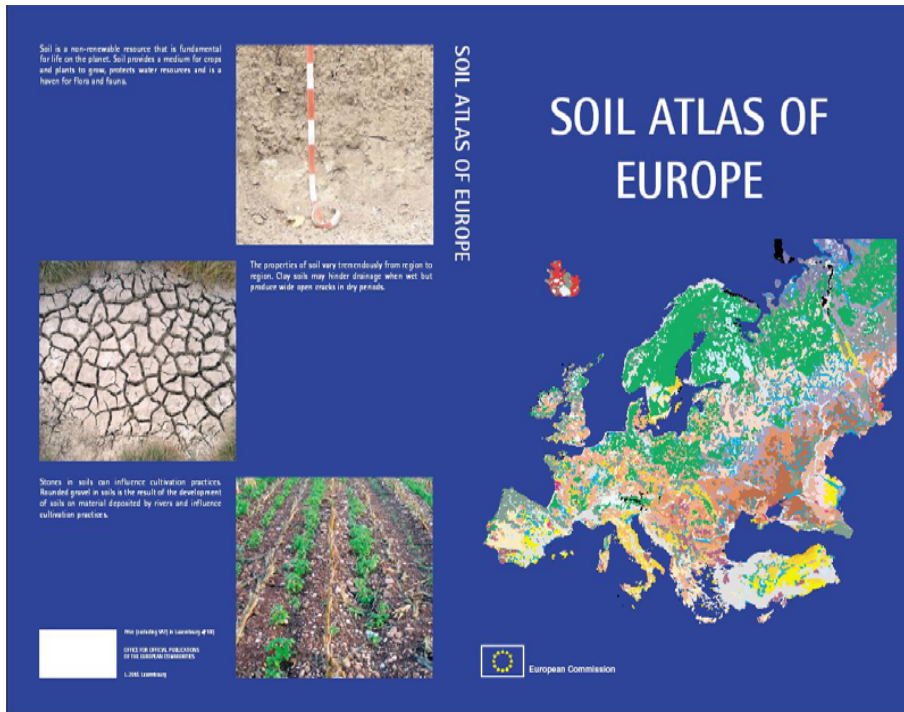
Soil is a non-renewable resource that is fundamental for life on the planet. Soil provides a medium for crops and plants to grow, protects water resources and is a haven for flora and fauna.

The properties of soil vary tremendously from region to region. Clay soils may hinder drainage when wet but produce wide open cracks in dry periods.

Stones in soils can influence cultivation practices. Rounded gravel in soils is the result of the development of soils on material deposited by rivers and influence cultivation practices.

Price (excluding VAT) in Luxembourg: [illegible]

OFFICE FOR OFFICIAL PUBLICATIONS OF THE EUROPEAN COMMUNITIES

L-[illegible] Luxembourg

SOIL ATLAS OF EUROPE

SOIL ATLAS OF EUROPE

European Commission